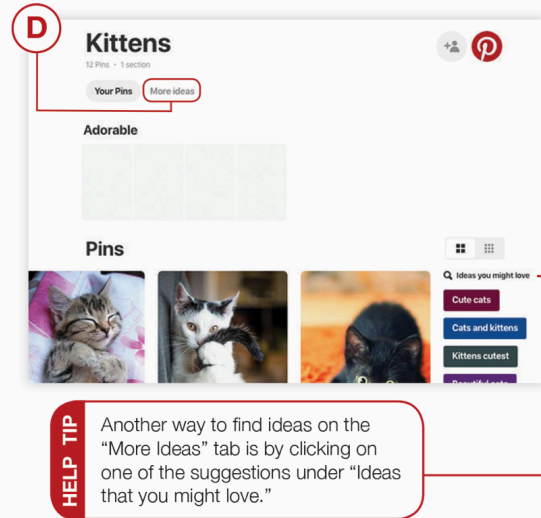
D

Kittens

12 Pins · 1 section

Your Pins

More ideas

Adorable

Pins

Ideas you might love

Cute cats

Cats and kittens

Kittens cutest

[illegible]

HELP TIP

Another way to find ideas on the “More Ideas” tab is by clicking on one of the suggestions under “Ideas that you might love.”